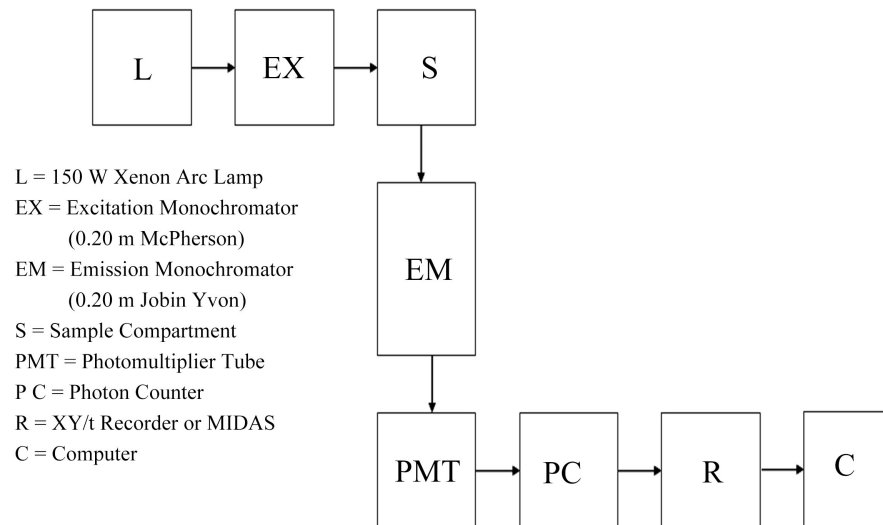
L

EX

S

L = 150 W Xenon Arc Lamp
EX = Excitation Monochromator
(0.20 m McPherson)
EM = Emission Monochromator
(0.20 m Jobin Yvon)
S = Sample Compartment
PMT = Photomultiplier Tube
P C = Photon Counter
R = XY/t Recorder or MIDAS
C = Computer

EM

PMT

PC

R

C